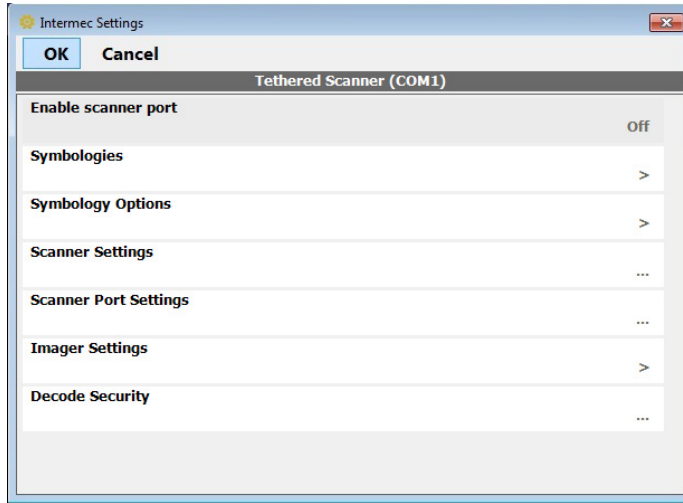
Intermec Settings

OK Cancel

Tethered Scanner (COM1)

Enable scanner port
Off

Symbologies
>

Symbology Options
>

Scanner Settings
...

Scanner Port Settings
...

Imager Settings
>

Decode Security
...